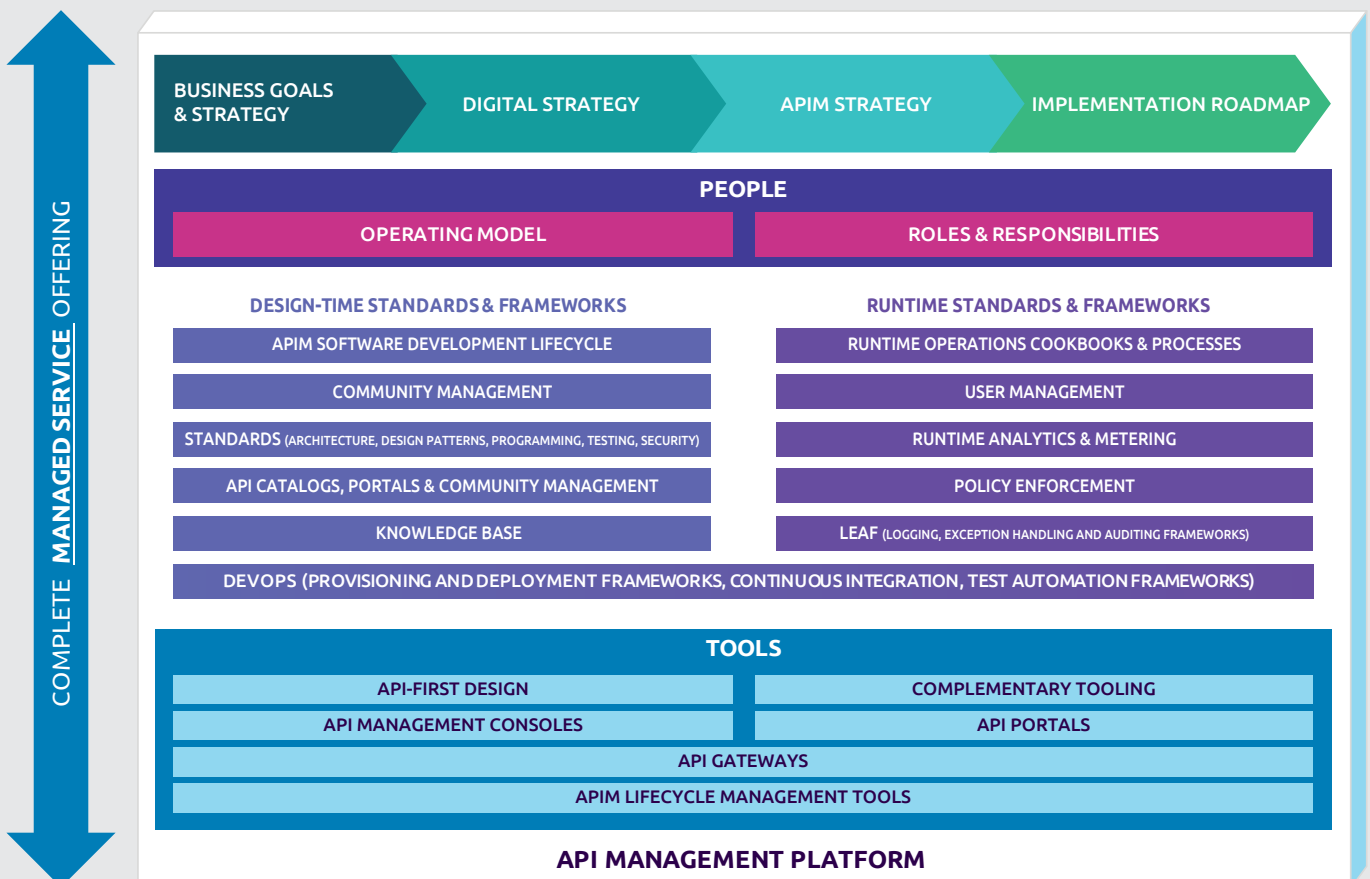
COMPLETE MANAGED SERVICE OFFERING

BUSINESS GOALS & STRATEGY

DIGITAL STRATEGY

APIM STRATEGY

IMPLEMENTATION ROADMAP

PEOPLE

OPERATING MODEL

ROLES & RESPONSIBILITIES

DESIGN-TIME STANDARDS & FRAMEWORKS

APIM SOFTWARE DEVELOPMENT LIFECYCLE

COMMUNITY MANAGEMENT

STANDARDS (ARCHITECTURE, DESIGN PATTERNS, PROGRAMMING, TESTING, SECURITY)

API CATALOGS, PORTALS & COMMUNITY MANAGEMENT

KNOWLEDGE BASE

RUNTIME STANDARDS & FRAMEWORKS

RUNTIME OPERATIONS COOKBOOKS & PROCESSES

USER MANAGEMENT

RUNTIME ANALYTICS & METERING

POLICY ENFORCEMENT

LEAF (LOGGING, EXCEPTION HANDLING AND AUDITING FRAMEWORKS)

DEVOPS (PROVISIONING AND DEPLOYMENT FRAMEWORKS, CONTINUOUS INTEGRATION, TEST AUTOMATION FRAMEWORKS)

TOOLS

API-FIRST DESIGN

COMPLEMENTARY TOOLING

API MANAGEMENT CONSOLES

API PORTALS

API GATEWAYS

APIM LIFECYCLE MANAGEMENT TOOLS

API MANAGEMENT PLATFORM